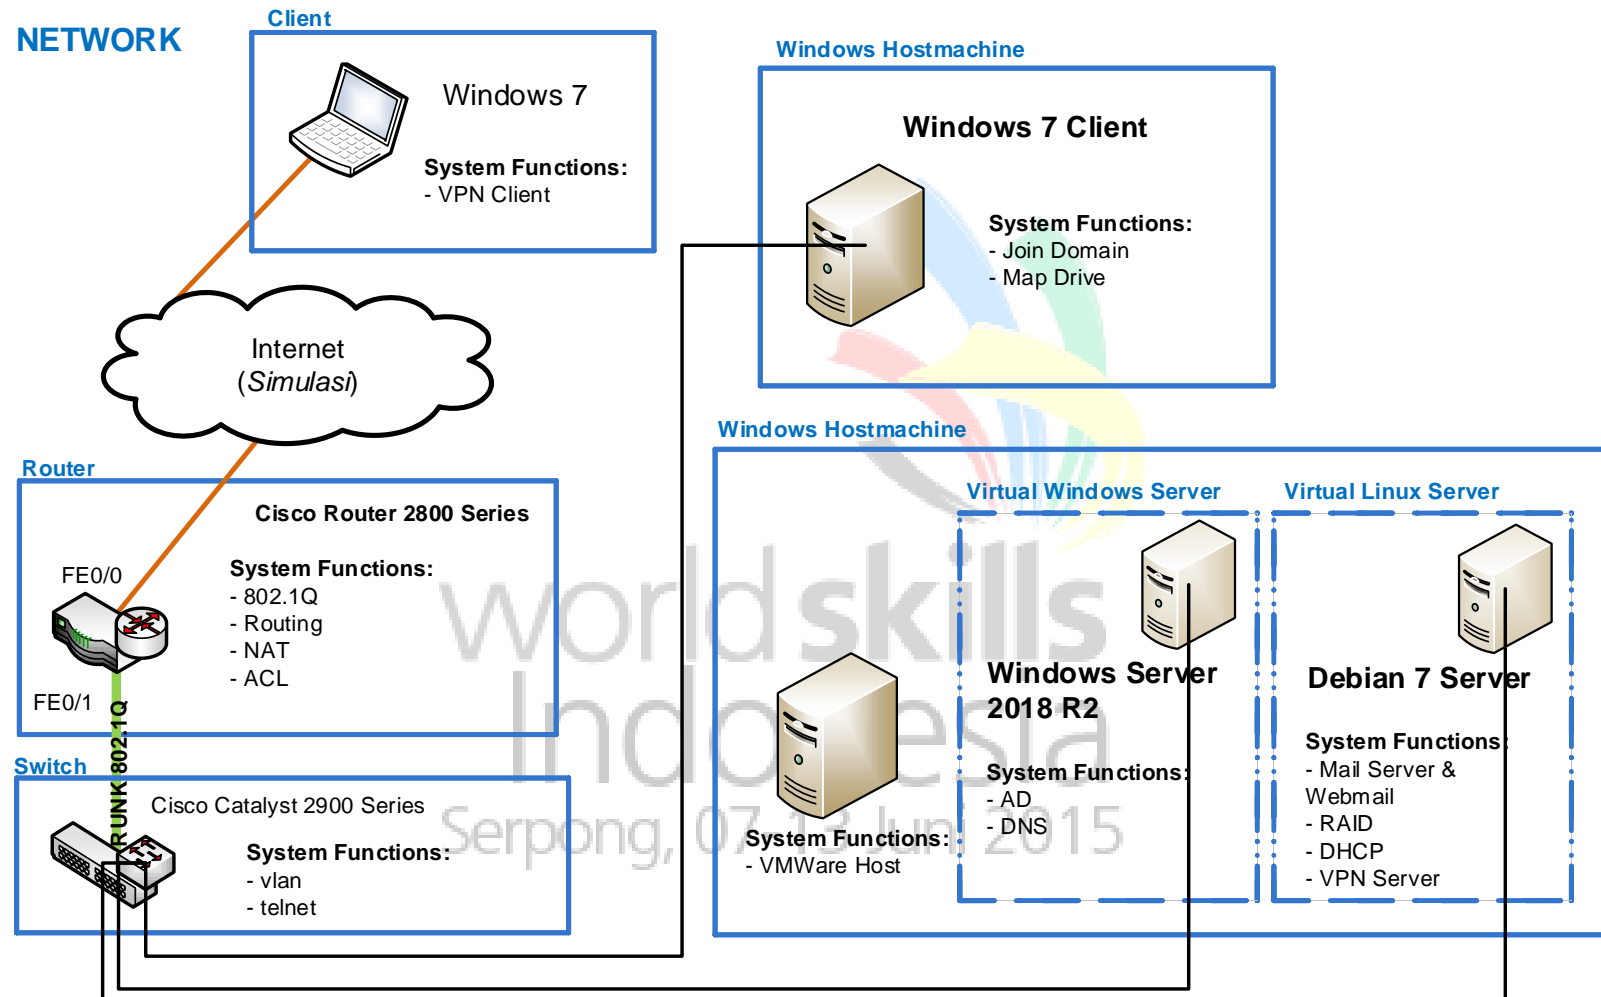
NETWORK

Client

Windows 7

System Functions:
- VPN Client

Windows Hostmachine

Windows 7 Client

System Functions:
- Join Domain
- Map Drive

Internet
(Simulasi)

Router

Cisco Router 2800 Series

FE0/0

System Functions:
- 802.1Q
- Routing
- NAT
- ACL

FE0/1

TRUNK 802.1Q

Switch

Cisco Catalyst 2900 Series

System Functions:
- vlan
- telnet

Windows Hostmachine

Virtual Windows Server

Windows Server 2018 R2

System Functions:
- AD
- DNS

System Functions:
- VMWare Host

Virtual Linux Server

Debian 7 Server

System Functions:
- Mail Server & Webmail
- RAID
- DHCP
- VPN Server

worldskills Indonesia
Serpong, 07-13 Juni 2015